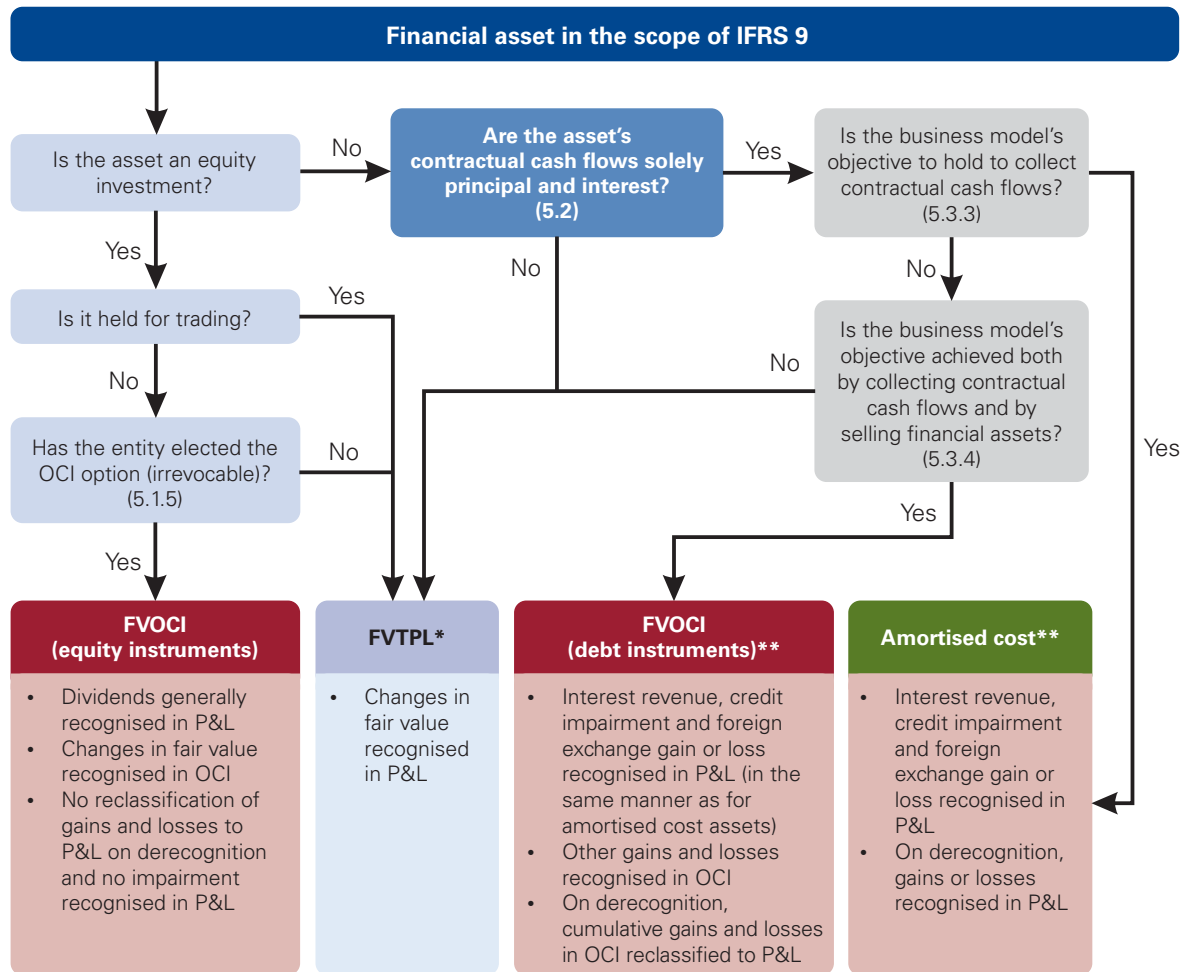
Financial asset in the scope of IFRS 9

Is the asset an equity investment?

No

Are the asset's contractual cash flows solely principal and interest? (5.2)

Yes

Is the business model's objective to hold to collect contractual cash flows? (5.3.3)

Yes

No

No

Is it held for trading?

Yes

Is the business model's objective achieved both by collecting contractual cash flows and by selling financial assets? (5.3.4)

No

No

Has the entity elected the OCI option (irrevocable)? (5.1.5)

No

Yes

Yes

Yes

FVOCI (equity instruments)

- Dividends generally recognised in P&L
- Changes in fair value recognised in OCI
- No reclassification of gains and losses to P&L on derecognition and no impairment recognised in P&L

FVTPL*

- Changes in fair value recognised in P&L

FVOCI (debt instruments)**

- Interest revenue, credit impairment and foreign exchange gain or loss recognised in P&L (in the same manner as for amortised cost assets)
- Other gains and losses recognised in OCI
- On derecognition, cumulative gains and losses in OCI reclassified to P&L

Amortised cost**

- Interest revenue, credit impairment and foreign exchange gain or loss recognised in P&L
- On derecognition, gains or losses recognised in P&L